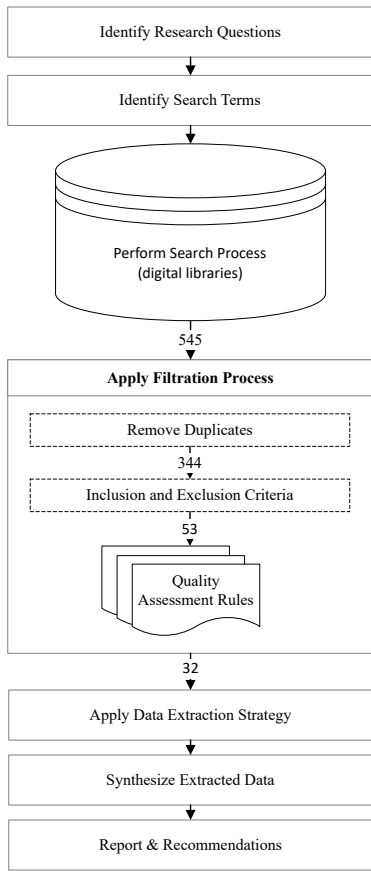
Identify Research Questions

Identify Search Terms

Perform Search Process
(digital libraries)

545

Apply Filtration Process

Remove Duplicates

344

Inclusion and Exclusion Criteria

53

Quality
Assessment Rules

32

Apply Data Extraction Strategy

Synthesize Extracted Data

Report & Recommendations